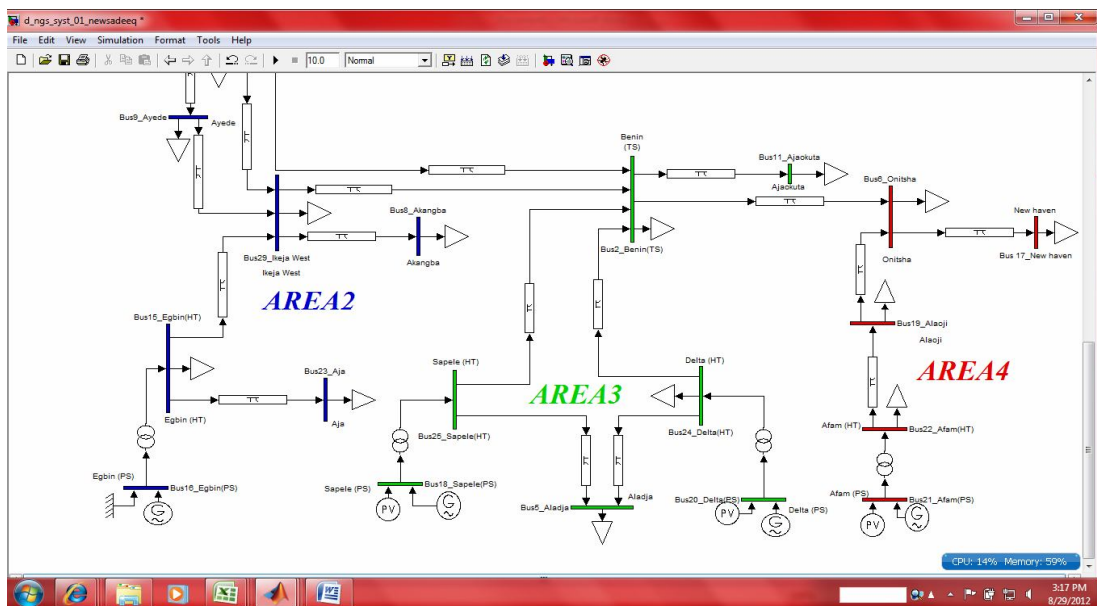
d_ngs_syst_01_newsadeeq *

File Edit View Simulation Format Tools Help

10.0 Normal

Bus9_Ayede
Ayede

Benin
(TS)

Bus11_Ajaokuta
Ajaokuta

Bus6_Onitsha

New haven

Bus8_Akangba

Bus29_Ikeja West
Ikeja West

Akangba

Bus2_Benin(TS)

Onitsha

Bus 17_New haven

AREA2

Bus15_Egbin(HT)

Bus19_Alaoji
Alaoji

Sapele (HT)

Delta (HT)

AREA4

Bus23_Aja

AREA3

Egbin (HT)

Aja

Afam (HT)
Bus22_Afam(HT)

Bus25_Sapele(HT)

Bus24_Delta(HT)

Egbin (PS)
Bus16_Egbin(PS)

Sapele (PS)
Bus18_Sapele(PS)

Aladja

Bus20_Delta(PS)

Delta (PS)

Afam (PS)
Bus21_Afam(PS)

Bus5_Aladja

PV

PV

PV

CPU: 14% Memory: 59%

3:17 PM
8/29/2012